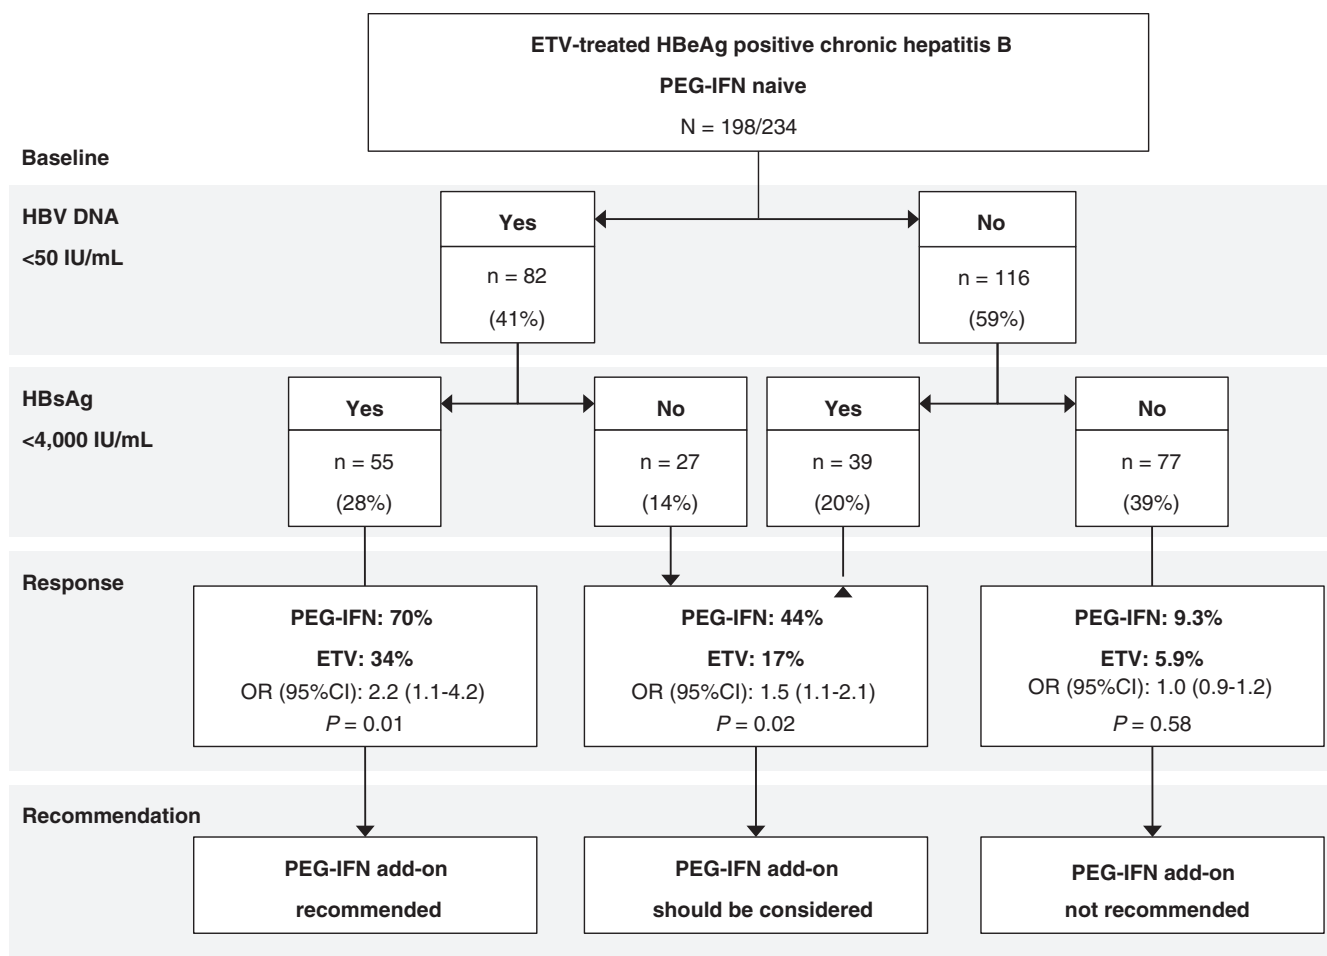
ETV-treated HBeAg positive chronic hepatitis B

PEG-IFN naive

N = 198/234

Baseline

HBV DNA

<50 IU/mL

Yes

n = 82

(41%)

No

n = 116

(59%)

HBsAg

<4,000 IU/mL

Yes

n = 55

(28%)

No

n = 27

(14%)

Yes

n = 39

(20%)

No

n = 77

(39%)

Response

PEG-IFN: 70%

ETV: 34%

OR (95%CI): 2.2 (1.1-4.2)

$P = 0.01$

PEG-IFN: 44%

ETV: 17%

OR (95%CI): 1.5 (1.1-2.1)

$P = 0.02$

PEG-IFN: 9.3%

ETV: 5.9%

OR (95%CI): 1.0 (0.9-1.2)

$P = 0.58$

Recommendation

PEG-IFN add-on recommended

PEG-IFN add-on should be considered

PEG-IFN add-on not recommended